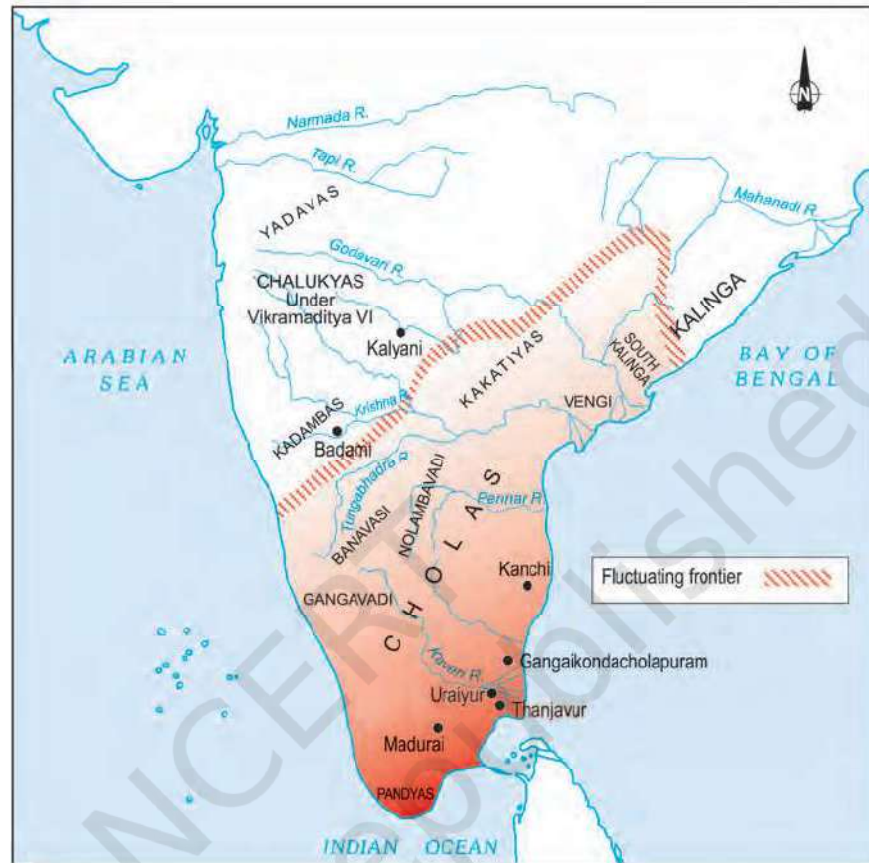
N

Narmada R.

Tapi R.

Mahanadi R.

YADAVAS

Godavari R.

CHALUKYAS Under Vikramaditya VI

Kalyani

KALINGA

SOUTH KALINGA

ARABIAN SEA

BAY OF BENGAL

KAKATIYAS

VENGI

KADAMBAS

Krishna R.

Badami

Tungabhadra R.

NOLAMBAVADI

BANAVASI

Pennar R.

CHOLAS

Kanchi

Fluctuating frontier

GANGAVADI

Kaveri R.

Gangaikondacholapuram

Uraiyur

Thanjavur

Madurai

PANDYAS

INDIAN OCEAN

NCERT not to be republished